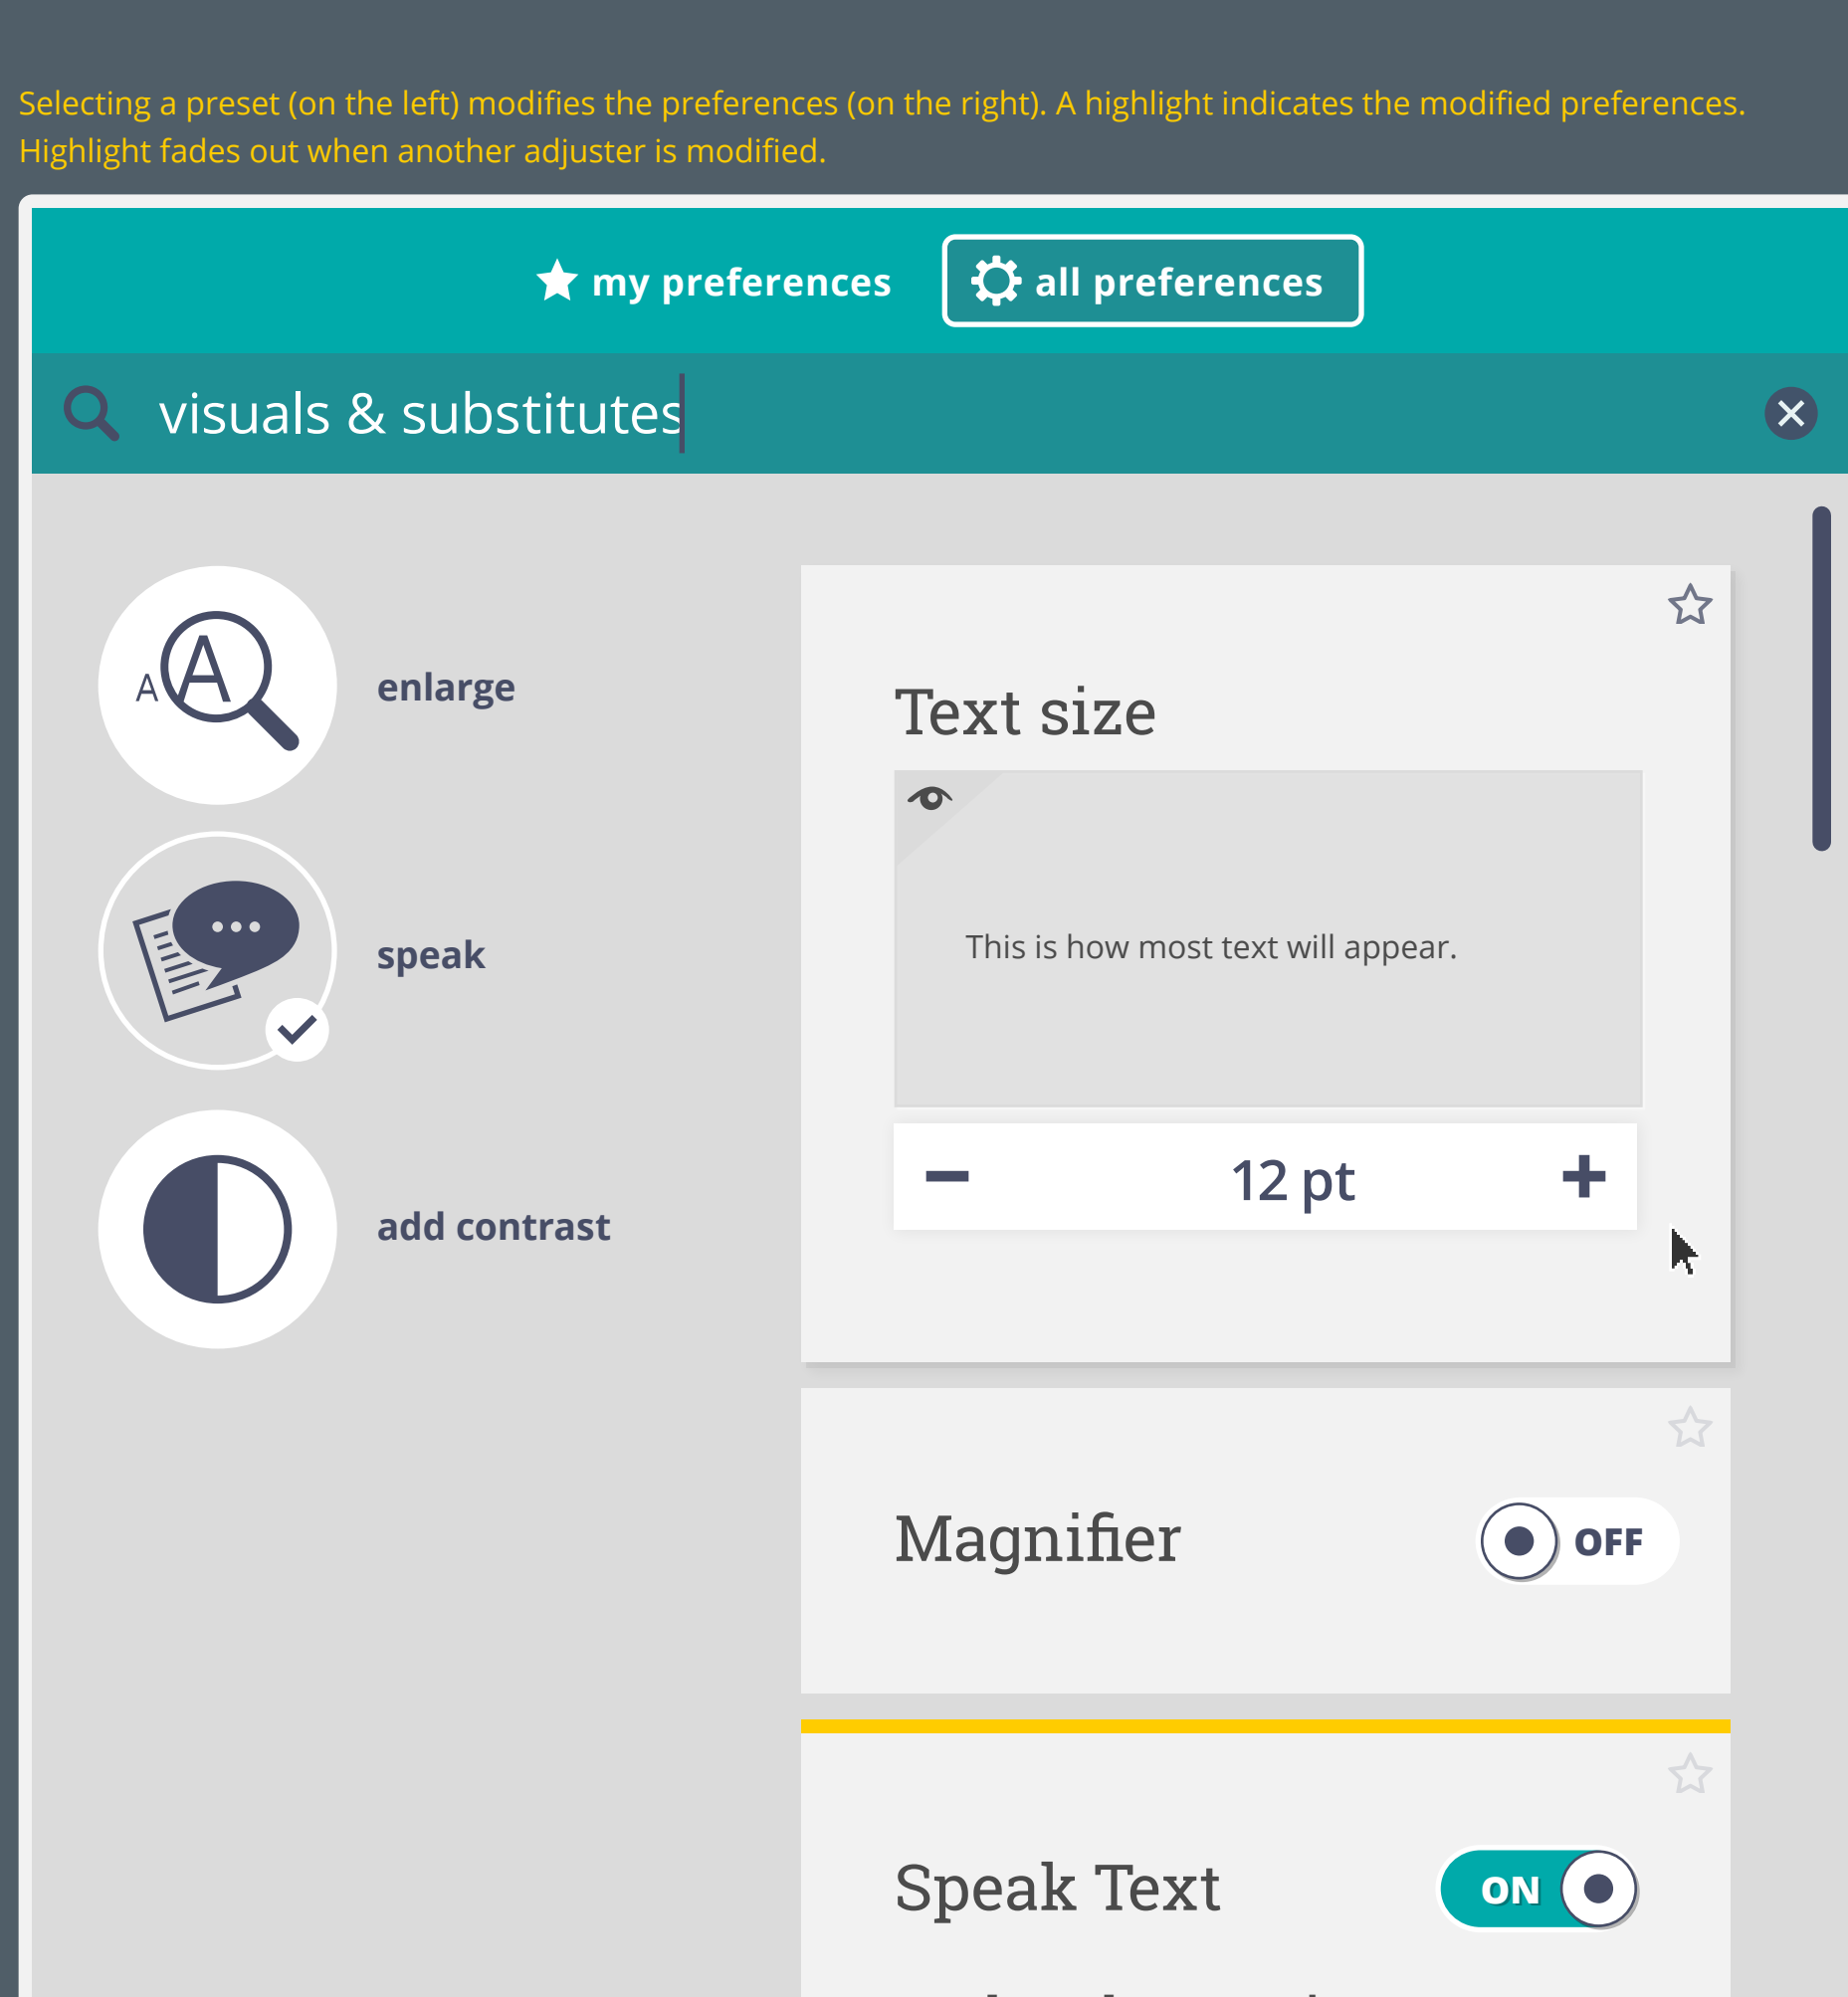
Selecting a preset (on the left) modifies the preferences (on the right). A highlight indicates the modified preferences. Highlight fades out when another adjuster is modified.

my preferences

all preferences

visuals & substitutes

A A

enlarge

speak

add contrast

Text size

This is how most text will appear.

12 pt

Magnifier

OFF

Speak Text

ON